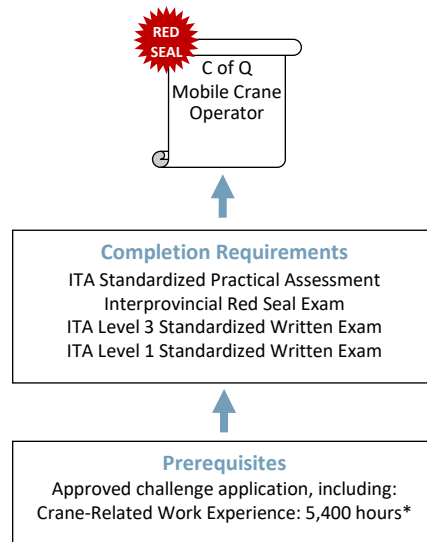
RED SEAL

C of Q Mobile Crane Operator

Completion Requirements
ITA Standardized Practical Assessment
Interprovincial Red Seal Exam
ITA Level 3 Standardized Written Exam
ITA Level 1 Standardized Written Exam

Prerequisites
Approved challenge application, including:
Crane-Related Work Experience: 5,400 hours*